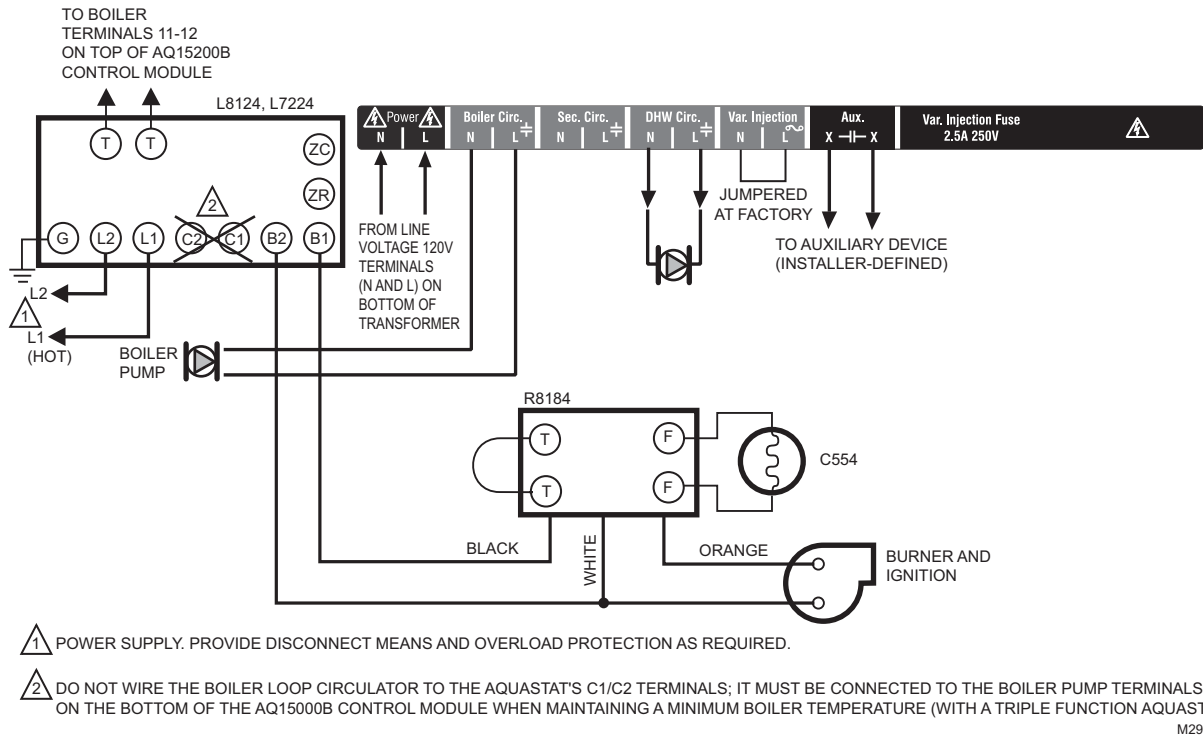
TO BOILER TERMINALS 11-12 ON TOP OF AQ15200B CONTROL MODULE

L8124, L7224

T T

ZC

ZR

2

G L2 L1 C2 C1 B2 B1

L2

1

L1 (HOT)

Power N L

Boiler Circ. N L

Sec. Circ. N L

DHW Circ. N L

Var. Injection N L

Aux. X X

Var. Injection Fuse 2.5A 250V

FROM LINE VOLTAGE 120V TERMINALS (N AND L) ON BOTTOM OF TRANSFORMER

JUMPERED AT FACTORY

TO AUXILIARY DEVICE (INSTALLER-DEFINED)

BOILER PUMP

R8184

T

T

F

F

C554

BLACK

WHITE

ORANGE

BURNER AND IGNITION

1 POWER SUPPLY. PROVIDE DISCONNECT MEANS AND OVERLOAD PROTECTION AS REQUIRED.

2 DO NOT WIRE THE BOILER LOOP CIRCULATOR TO THE AQUASTAT'S C1/C2 TERMINALS; IT MUST BE CONNECTED TO THE BOILER PUMP TERMINALS ON THE BOTTOM OF THE AQ15000B CONTROL MODULE WHEN MAINTAINING A MINIMUM BOILER TEMPERATURE (WITH A TRIPLE FUNCTION AQUAST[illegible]

M29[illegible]